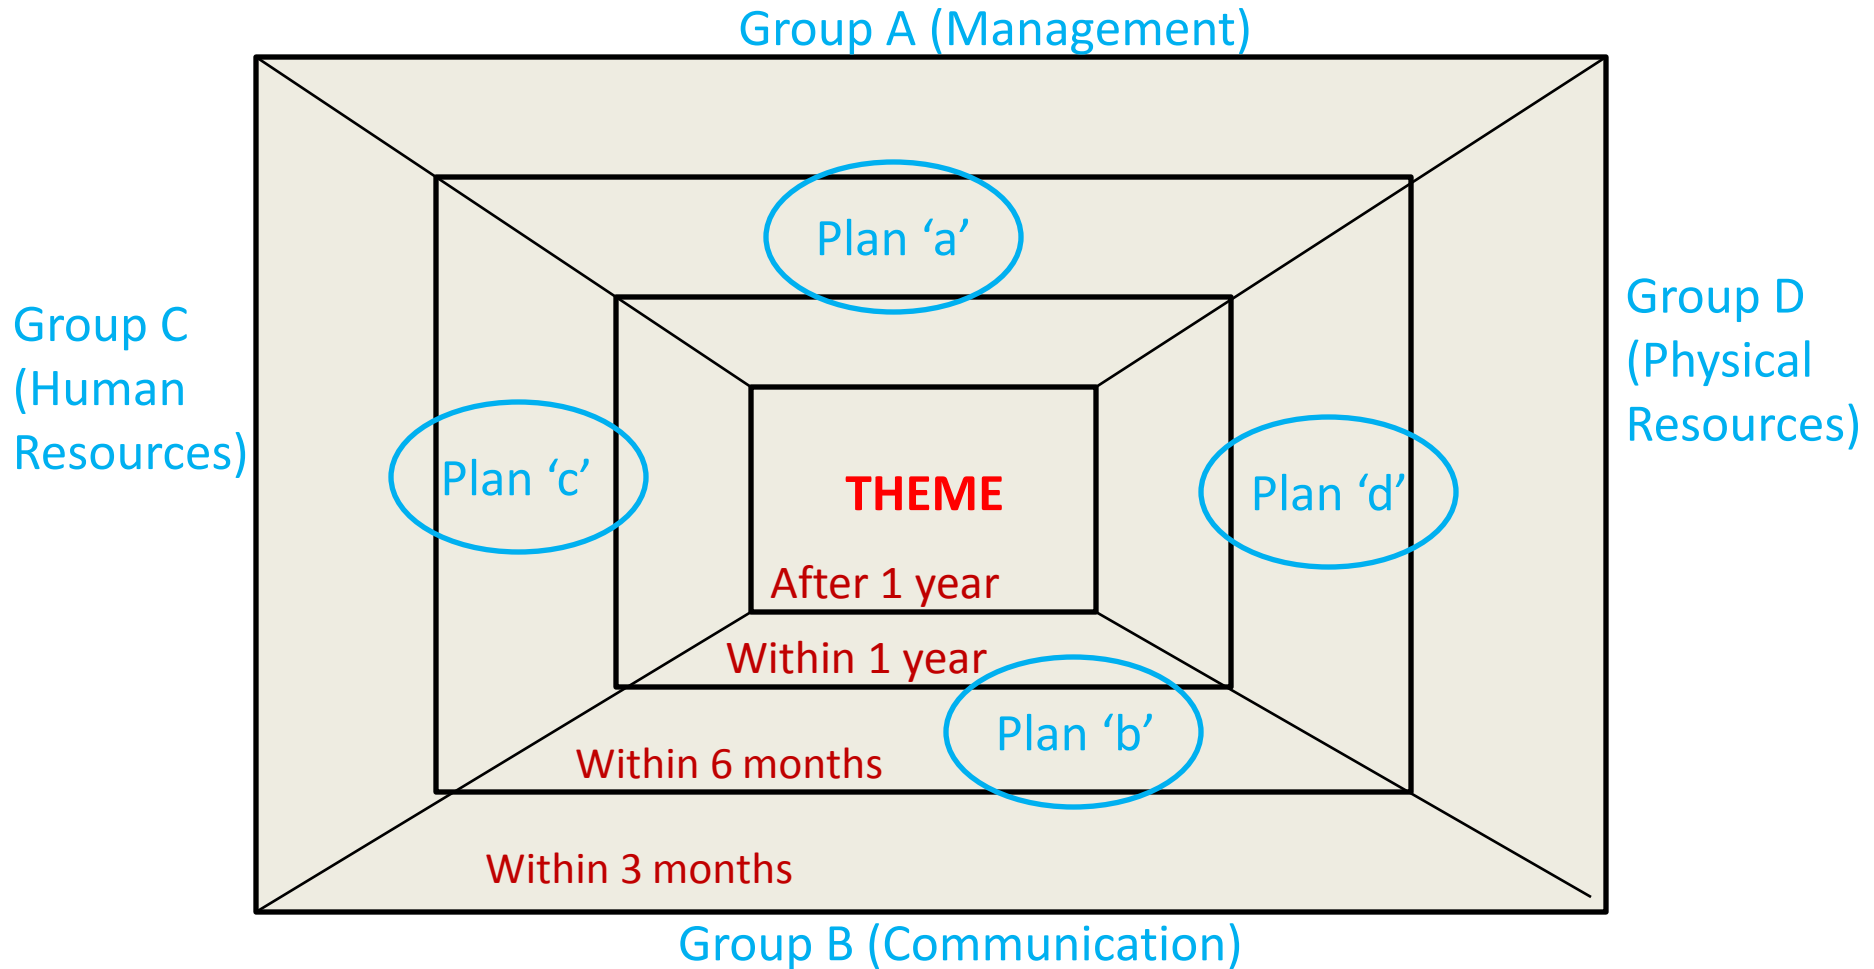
Group A (Management)

Group C (Human Resources)

Plan ‘a’

Group D (Physical Resources)

Plan ‘c’

THEME

Plan ‘d’

After 1 year

Within 1 year

Plan ‘b’

Within 6 months

Within 3 months

Group B (Communication)